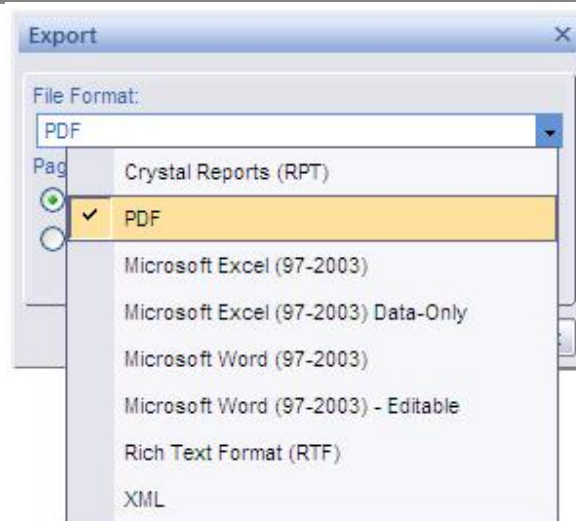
Export

File Format:

PDF

Pag

Crystal Reports (RPT)

✓ PDF

Microsoft Excel (97-2003)

Microsoft Excel (97-2003) Data-Only

Microsoft Word (97-2003)

Microsoft Word (97-2003) - Editable

Rich Text Format (RTF)

XML